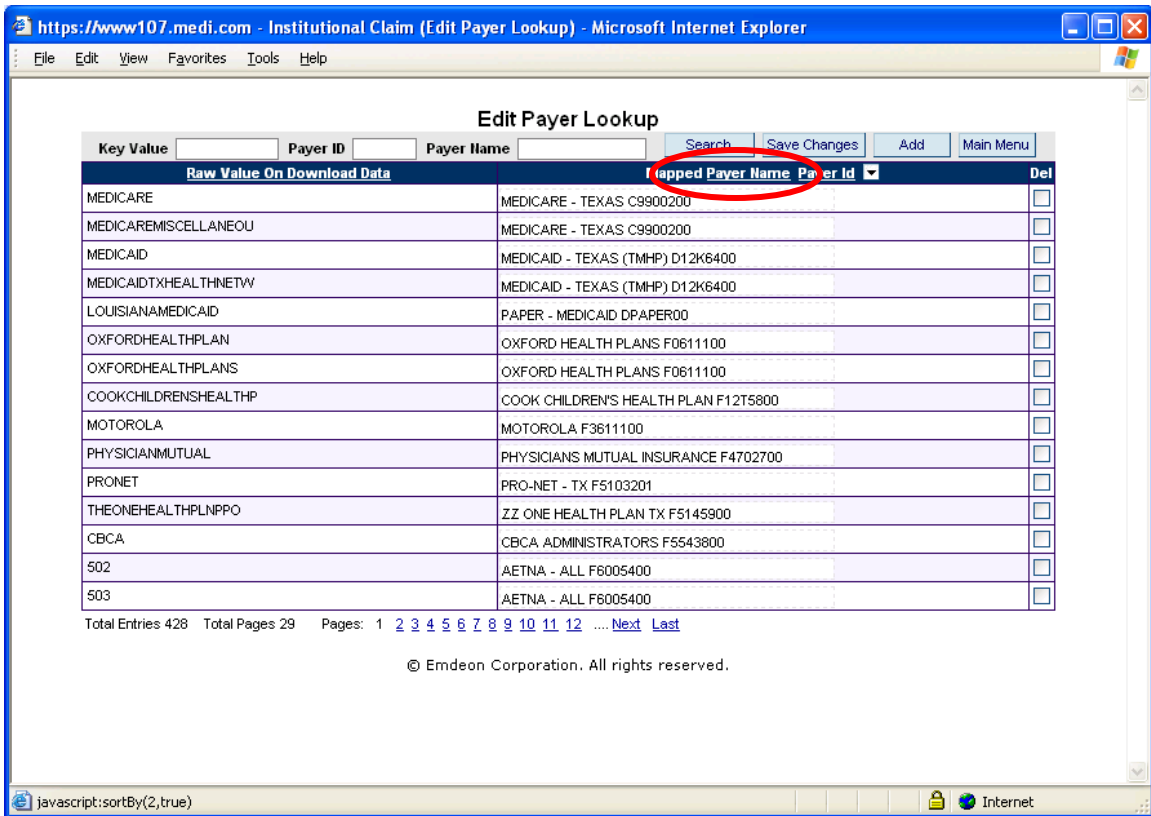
https://www107.medi.com - Institutional Claim (Edit Payer Lookup) - Microsoft Internet Explorer

File Edit View Favorites Tools Help

Edit Payer Lookup

Key Value | Payer ID | Payer Name | Search | Save Changes | Add | Main Menu

| Raw Value On Download Data | Mapped Payer Name Payer Id | Del |
|---|---|---|
| MEDICARE | MEDICARE - TEXAS C9900200 | |
| MEDICAREMISCELLANEOU | MEDICARE - TEXAS C9900200 | |
| MEDICAID | MEDICAID - TEXAS (TMHP) D12K6400 | |
| MEDICAIDTXHEALTHNETW | MEDICAID - TEXAS (TMHP) D12K6400 | |
| LOUISIANAMEDICAID | PAPER - MEDICAID DPAPER00 | |
| OXFORDHEALTHPLAN | OXFORD HEALTH PLANS F0611100 | |
| OXFORDHEALTHPLANS | OXFORD HEALTH PLANS F0611100 | |
| COOKCHILDRENSHEALTHP | COOK CHILDREN'S HEALTH PLAN F12T5800 | |
| MOTOROLA | MOTOROLA F3611100 | |
| PHYSICIANMUTUAL | PHYSICIANS MUTUAL INSURANCE F4702700 | |
| PRONET | PRO-NET - TX F5103201 | |
| THEONEHEALTHPLNPPO | ZZ ONE HEALTH PLAN TX F5145900 | |
| CBCA | CBCA ADMINISTRATORS F5543800 | |
| 502 | AETNA - ALL F6005400 | |
| 503 | AETNA - ALL F6005400 | |

Total Entries 428 Total Pages 29 Pages: 1 2 3 4 5 6 7 8 9 10 11 12 .... Next Last

© Emdeon Corporation. All rights reserved.

javascript:sortBy(2,true) Internet